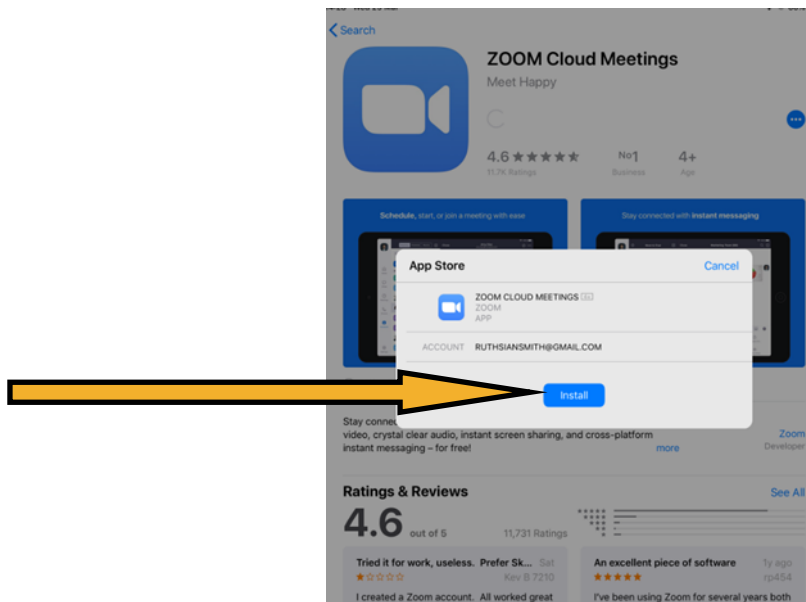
Search

ZOOM Cloud Meetings

Meet Happy

4.6 ★★★★★

11.7K Ratings

No1

Business

4+

Age

Schedule, start, or join a meeting with ease

Stay connected with instant messaging

App Store

Cancel

ZOOM CLOUD MEETINGS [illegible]

ZOOM

APP

ACCOUNT RUTHSIANSMITH@GMAIL.COM

Install

Stay connec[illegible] video, crystal clear audio, instant screen sharing, and cross-platform instant messaging – for free!

more

Zoom

Developer

Ratings & Reviews

See All

4.6 out of 5

11,731 Ratings

Tried it for work, useless. Prefer Sk...

Sat

Kev B 7210

I created a Zoom account. All worked great

An excellent piece of software

1y ago

rp454

I've been using Zoom for several years both